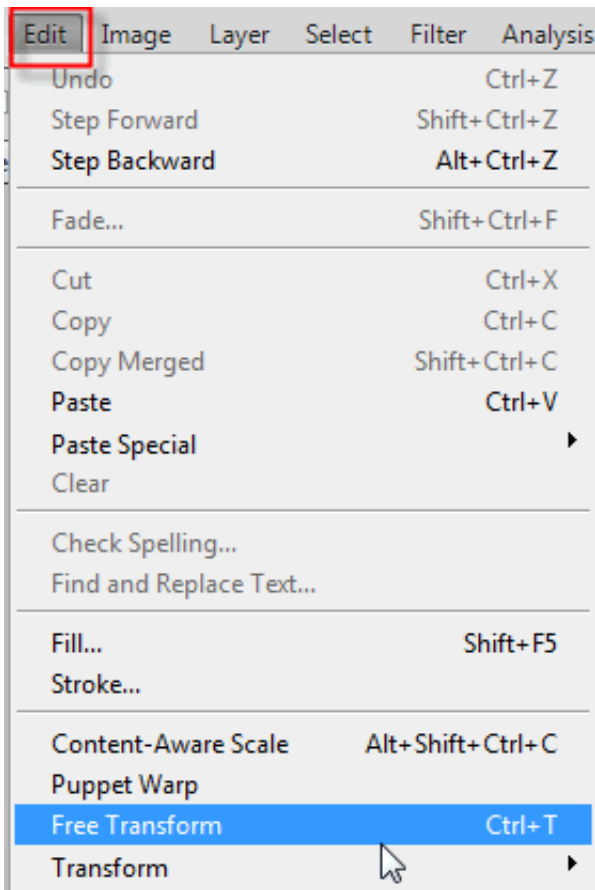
Edit Image Layer Select Filter Analysis

Undo Ctrl+Z
Step Forward Shift+Ctrl+Z
Step Backward Alt+Ctrl+Z

Fade... Shift+Ctrl+F

Cut Ctrl+X
Copy Ctrl+C
Copy Merged Shift+Ctrl+C
Paste Ctrl+V
Paste Special
Clear

Check Spelling...
Find and Replace Text...

Fill... Shift+F5
Stroke...

Content-Aware Scale Alt+Shift+Ctrl+C
Puppet Warp
Free Transform Ctrl+T
Transform